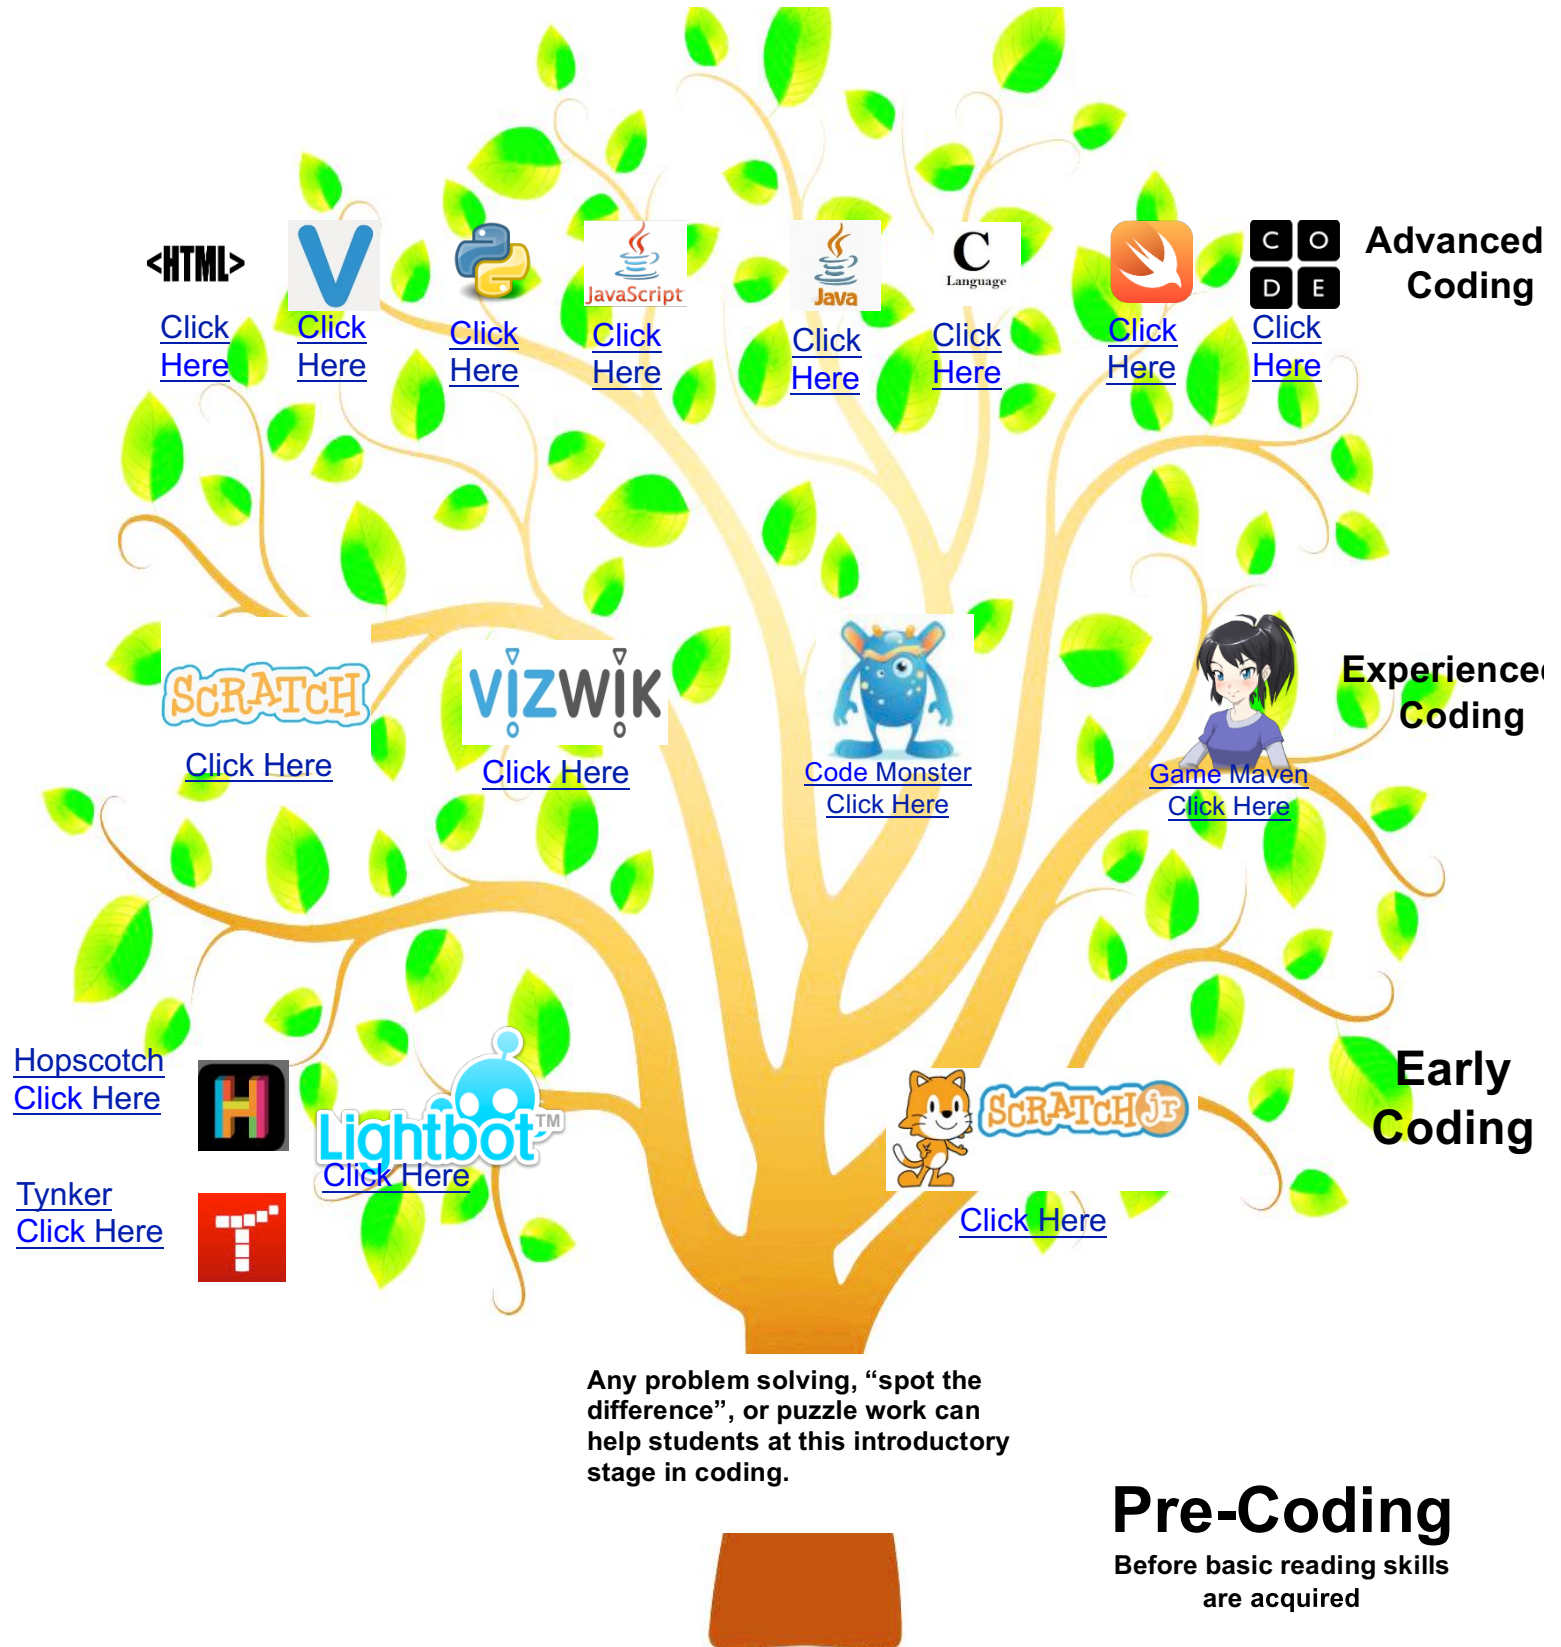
<HTML>
Click Here

V
Click Here

Click Here

JavaScript
Click Here

Java
Click Here

C Language
Click Here

Click Here

C O D E
Click Here

Advanced Coding

SCRATCH
Click Here

VIZWIK
Click Here

Code Monster
Click Here

Game Maven
Click Here

Experienced Coding

Hopscotch
Click Here

Tynker
Click Here

Lightbot™
Click Here

SCRATCH Jr
Click Here

Early Coding

Any problem solving, “spot the difference”, or puzzle work can help students at this introductory stage in coding.

Pre-Coding
Before basic reading skills are acquired